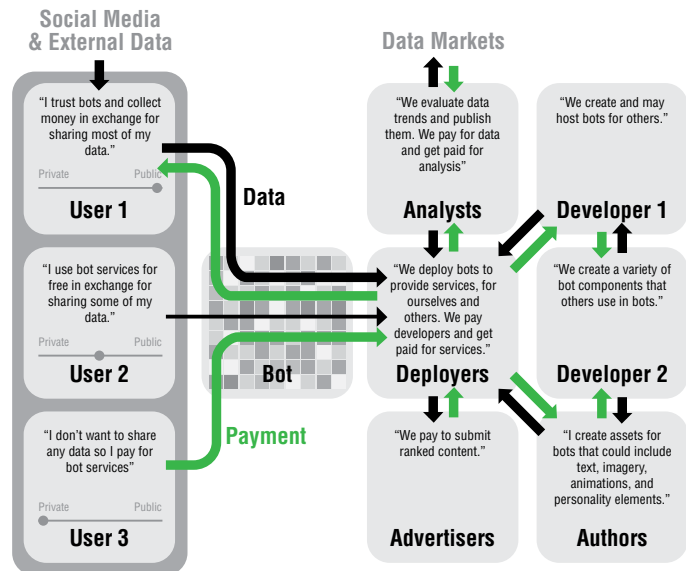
Social Media & External Data

"I trust bots and collect money in exchange for sharing most of my data."

Private Public

User 1

"I use bot services for free in exchange for sharing some of my data."

Private Public

User 2

"I don't want to share any data so I pay for bot services"

Private Public

User 3

Data

Bot

Payment

Data Markets

"We evaluate data trends and publish them. We pay for data and get paid for analysis"

Analysts

"We create and may host bots for others."

Developer 1

"We deploy bots to provide services, for ourselves and others. We pay developers and get paid for services."

Deployers

"We create a variety of bot components that others use in bots."

Developer 2

"We pay to submit ranked content."

Advertisers

"I create assets for bots that could include text, imagery, animations, and personality elements."

Authors